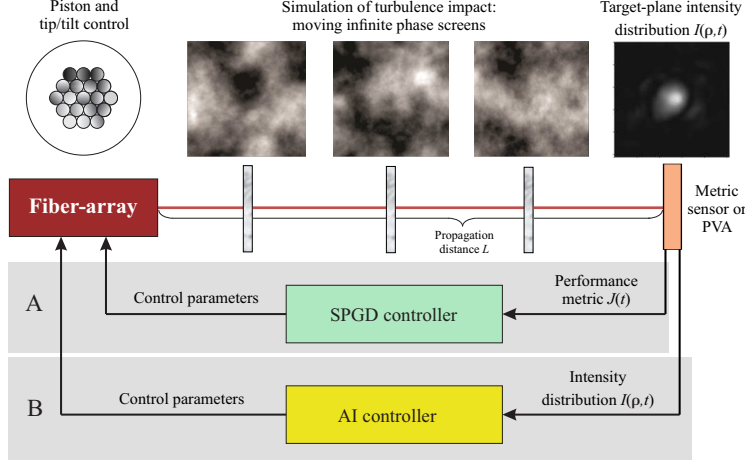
Piston and tip/tilt control

Simulation of turbulence impact: moving infinite phase screens

Target-plane intensity distribution $I(\rho,t)$

Fiber-array

Propagation distance $L$

Metric sensor or PVA

A

Control parameters

SPGD controller

Performance metric $J(t)$

B

Control parameters

AI controller

Intensity distribution $I(\rho,t)$